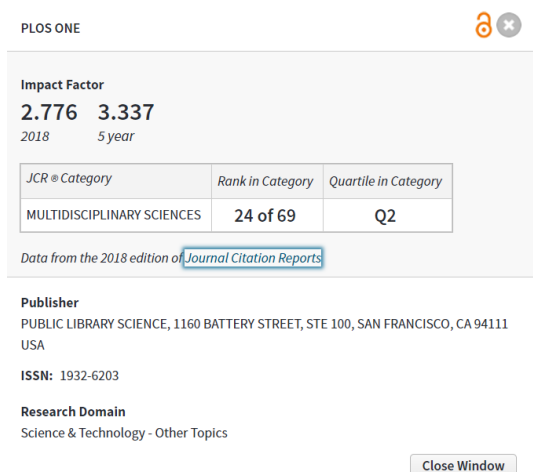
PLOS ONE

Impact Factor
2.776 3.337
2018 5 year

| JCR ® Category | Rank in Category | Quartile in Category |
|---|---|---|
| MULTIDISCIPLINARY SCIENCES | 24 of 69 | Q2 |

Data from the 2018 edition of Journal Citation Reports

Publisher
PUBLIC LIBRARY SCIENCE, 1160 BATTERY STREET, STE 100, SAN FRANCISCO, CA 94111 USA

ISSN: 1932-6203

Research Domain
Science & Technology - Other Topics

Close Window